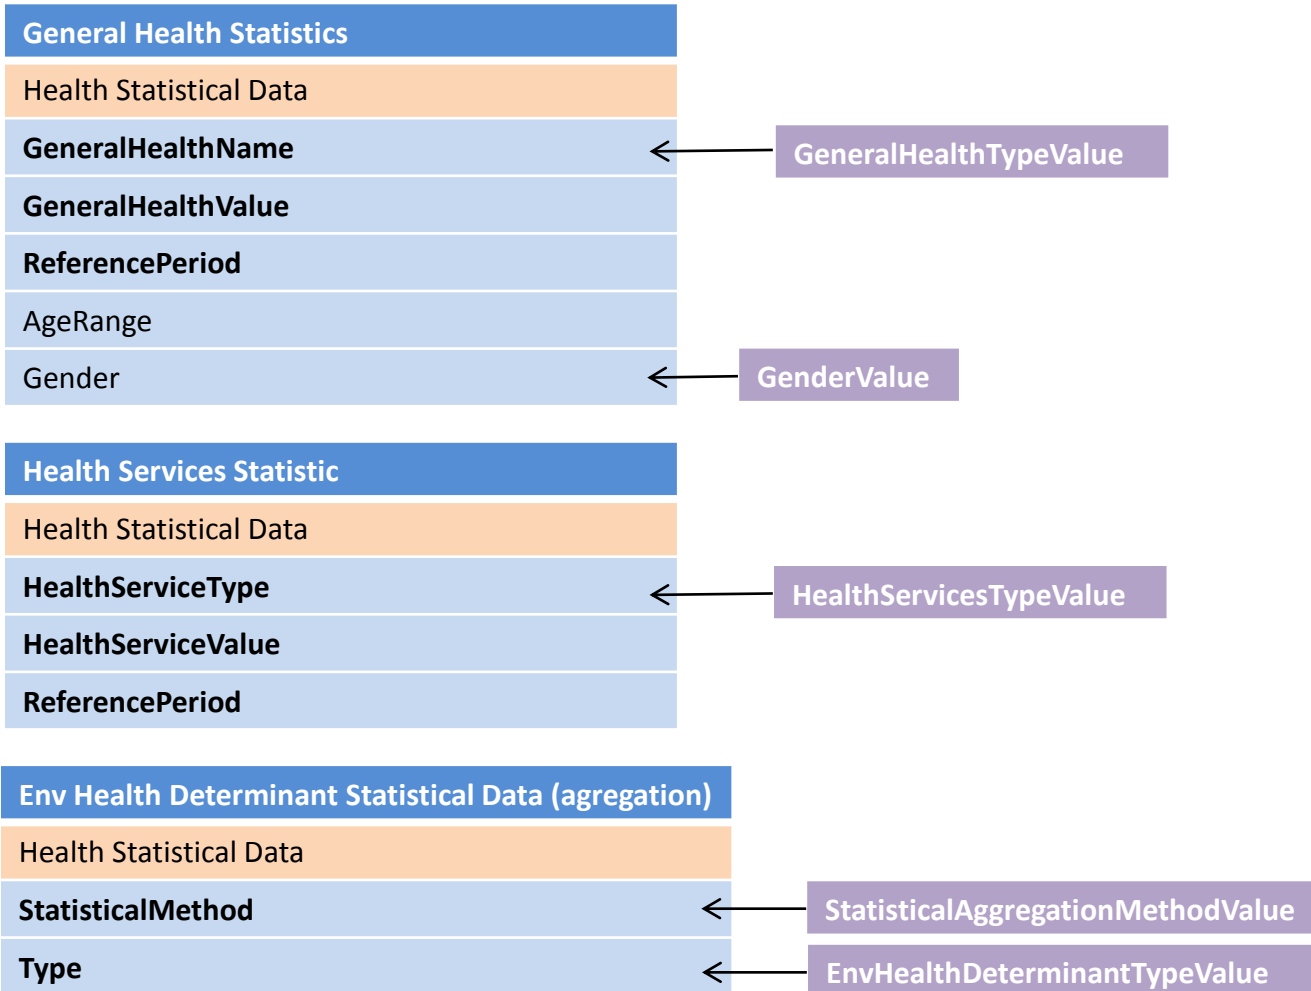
General Health Statistics

Health Statistical Data

GeneralHealthName

GeneralHealthTypeValue

GeneralHealthValue

ReferencePeriod

AgeRange

Gender

GenderValue

Health Services Statistic

Health Statistical Data

HealthServiceType

HealthServicesTypeValue

HealthServiceValue

ReferencePeriod

Env Health Determinant Statistical Data (agregation)

Health Statistical Data

StatisticalMethod

StatisticalAggregationMethodValue

Type

EnvHealthDeterminantTypeValue